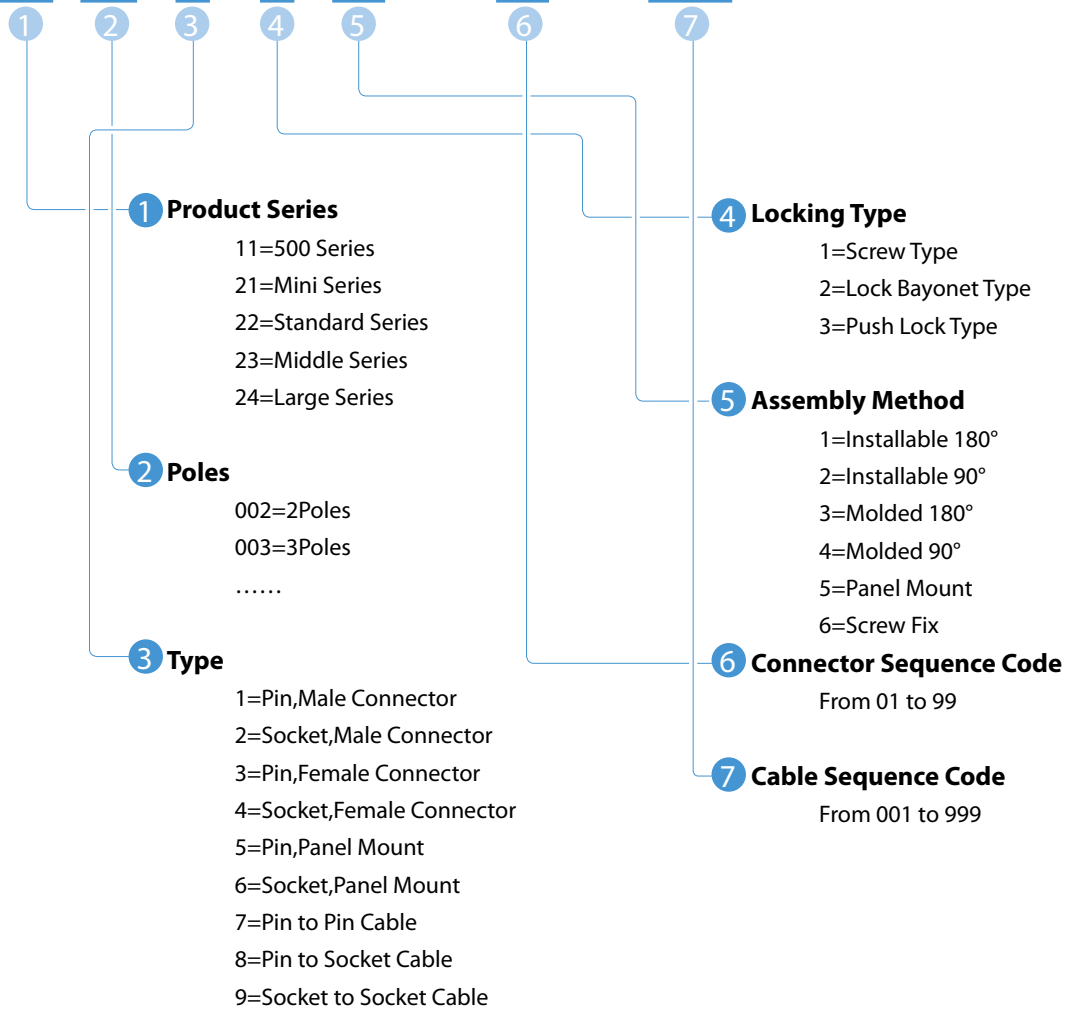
1 2 3 4 5 6 7

1 Product Series
11=500 Series
21=Mini Series
22=Standard Series
23=Middle Series
24=Large Series

2 Poles
002=2Poles
003=3Poles
……

3 Type
1=Pin,Male Connector
2=Socket,Male Connector
3=Pin,Female Connector
4=Socket,Female Connector
5=Pin,Panel Mount
6=Socket,Panel Mount
7=Pin to Pin Cable
8=Pin to Socket Cable
9=Socket to Socket Cable

4 Locking Type
1=Screw Type
2=Lock Bayonet Type
3=Push Lock Type

5 Assembly Method
1=Installable 180°
2=Installable 90°
3=Molded 180°
4=Molded 90°
5=Panel Mount
6=Screw Fix

6 Connector Sequence Code
From 01 to 99

7 Cable Sequence Code
From 001 to 999